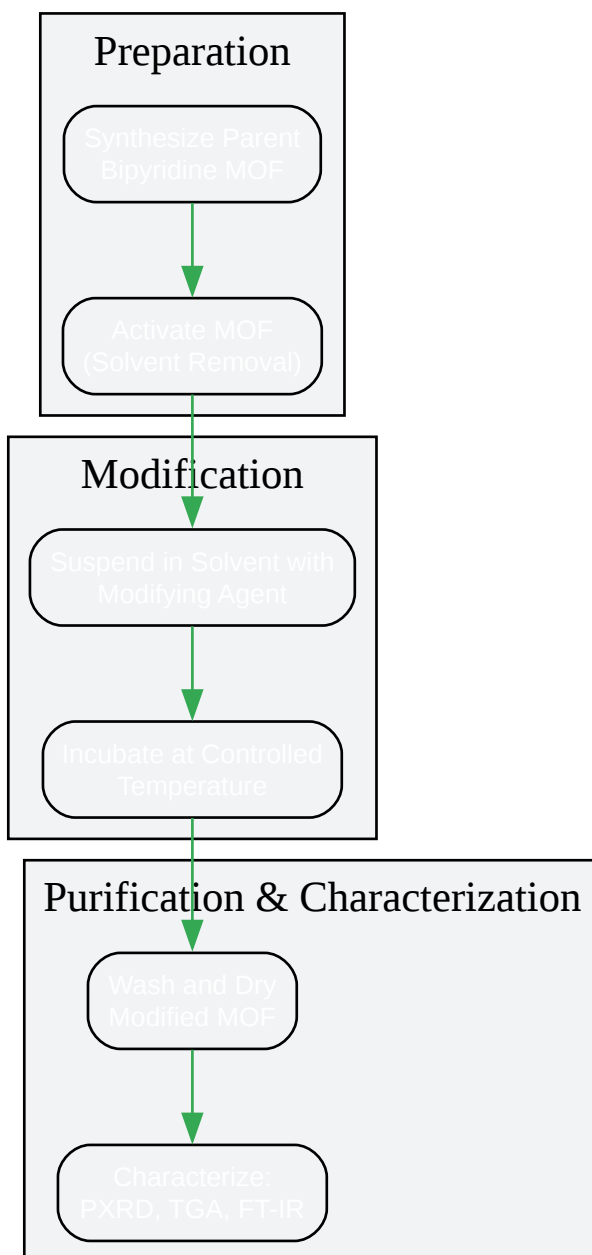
Preparation

Synthesize Parent Bipyridine MOF

Activate MOF (Solvent Removal)

Modification

Suspend in Solvent with Modifying Agent

Incubate at Controlled Temperature

Purification & Characterization

Wash and Dry Modified MOF

Characterize: PXRD, TGA, FT-IR